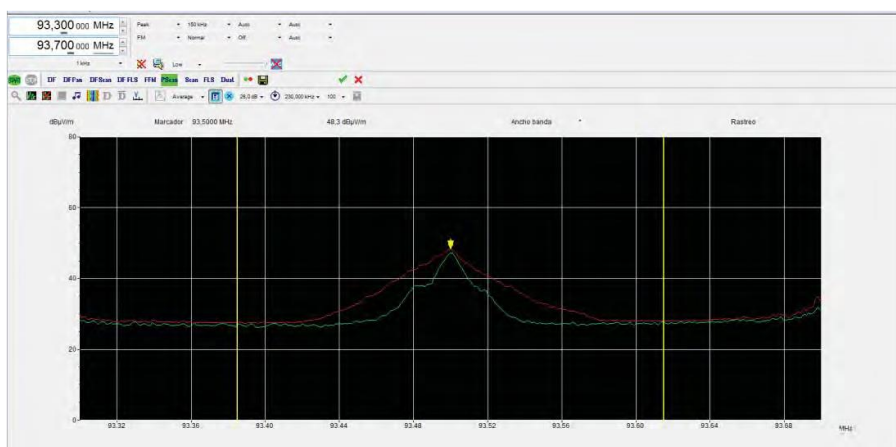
93,300 000 MHz
93,700 000 MHz
1 kHz
Peak 150 kHz Auto Auto
FM Normal Off Auto
Low
DF DFPan DFScan DF FLS FFM PScan Scan FLS Dual
Average 26,0 dB 250,000 kHz 100

dBµV/m Marcador 93,5000 MHz 48,3 dBµV/m Ancho banda Rastreo

80
60
40
20
0

93.32 93.36 93.40 93.44 93.48 93.52 93.56 93.60 93.64 93.68 MHz